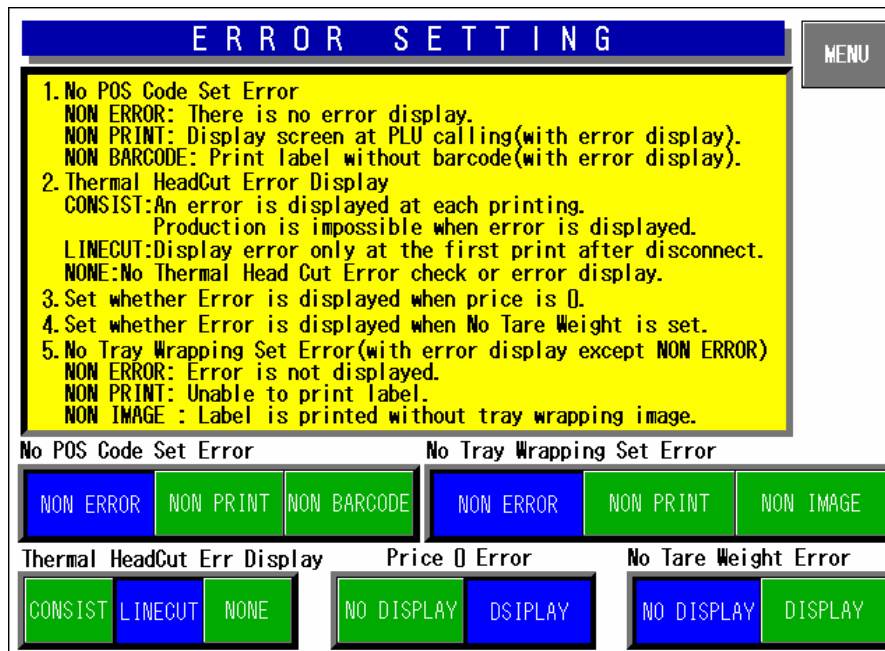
ERROR SETTING

MENU

1. No POS Code Set Error
NON ERROR: There is no error display.
NON PRINT: Display screen at PLU calling(with error display).
NON BARCODE: Print label without barcode(with error display).
2. Thermal HeadCut Error Display
CONSIST:An error is displayed at each printing.
Production is impossible when error is displayed.
LINECUT:Display error only at the first print after disconnect.
NONE:No Thermal Head Cut Error check or error display.
3. Set whether Error is displayed when price is 0.
4. Set whether Error is displayed when No Tare Weight is set.
5. No Tray Wrapping Set Error(with error display except NON ERROR)
NON ERROR: Error is not displayed.
NON PRINT: Unable to print label.
NON IMAGE : Label is printed without tray wrapping image.

No POS Code Set Error

NON ERROR | NON PRINT | NON BARCODE

No Tray Wrapping Set Error

NON ERROR | NON PRINT | NON IMAGE

Thermal HeadCut Err Display

CONSIST | LINECUT | NONE

Price 0 Error

NO DISPLAY | DSIPLAY

No Tare Weight Error

NO DISPLAY | DISPLAY